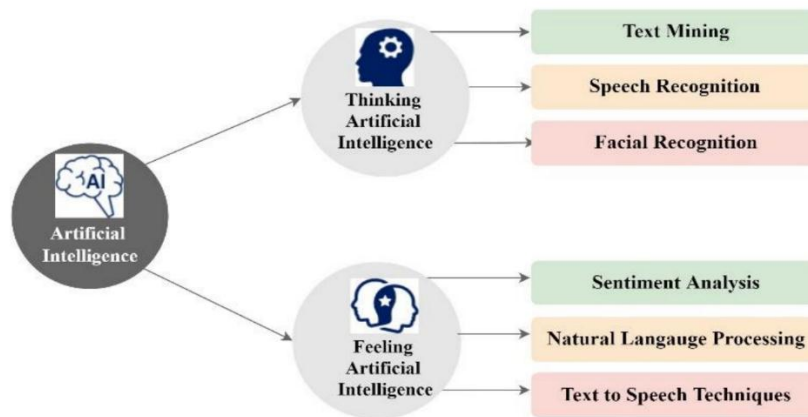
AI

Artificial Intelligence

Thinking Artificial Intelligence

Text Mining

Speech Recognition

Facial Recognition

Feeling Artificial Intelligence

Sentiment Analysis

Natural Langauge Processing

Text to Speech Techniques